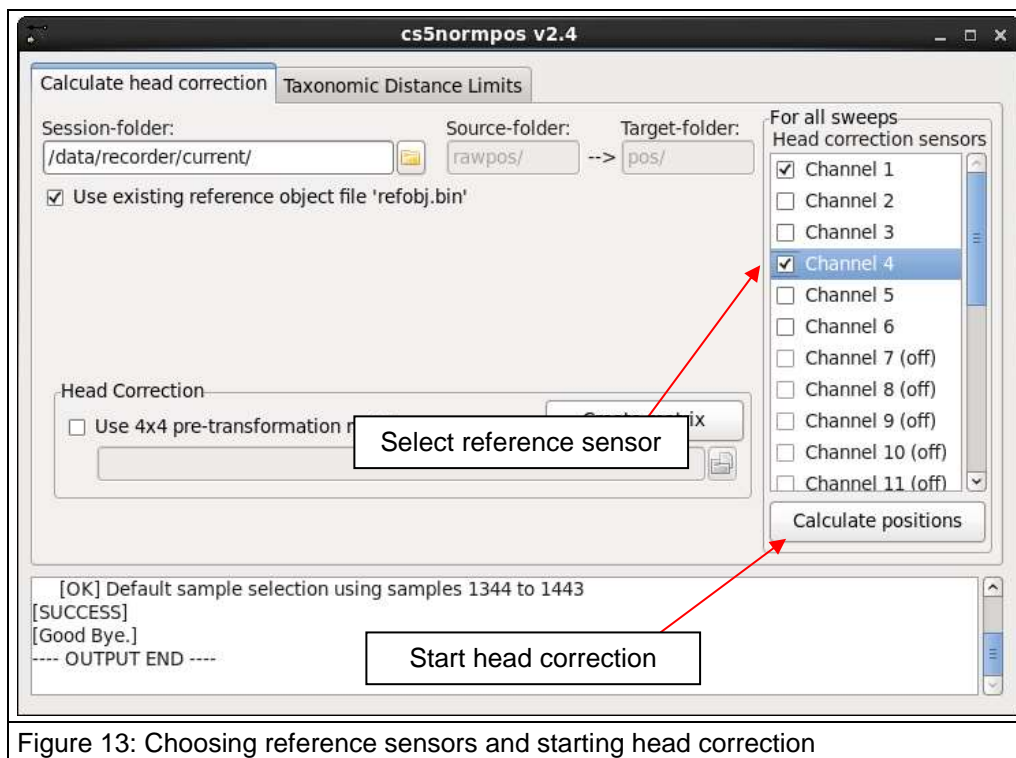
cs5normpos v2.4

Calculate head correction | Taxonomic Distance Limits

Session-folder:
/data/recorder/current/

Source-folder:
rawpos/
-->
Target-folder:
pos/

☑ Use existing reference object file 'refobj.bin'

For all sweeps
Head correction sensors
☑ Channel 1
☐ Channel 2
☐ Channel 3
☑ Channel 4
☐ Channel 5
☐ Channel 6
☐ Channel 7 (off)
☐ Channel 8 (off)
☐ Channel 9 (off)
☐ Channel 10 (off)
☐ Channel 11 (off)

Head Correction
☐ Use 4x4 pre-transformation m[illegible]
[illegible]ix

Select reference sensor

Calculate positions

[OK] Default sample selection using samples 1344 to 1443
[SUCCESS]
[Good Bye.]
---- OUTPUT END ----

Start head correction

Figure 13: Choosing reference sensors and starting head correction